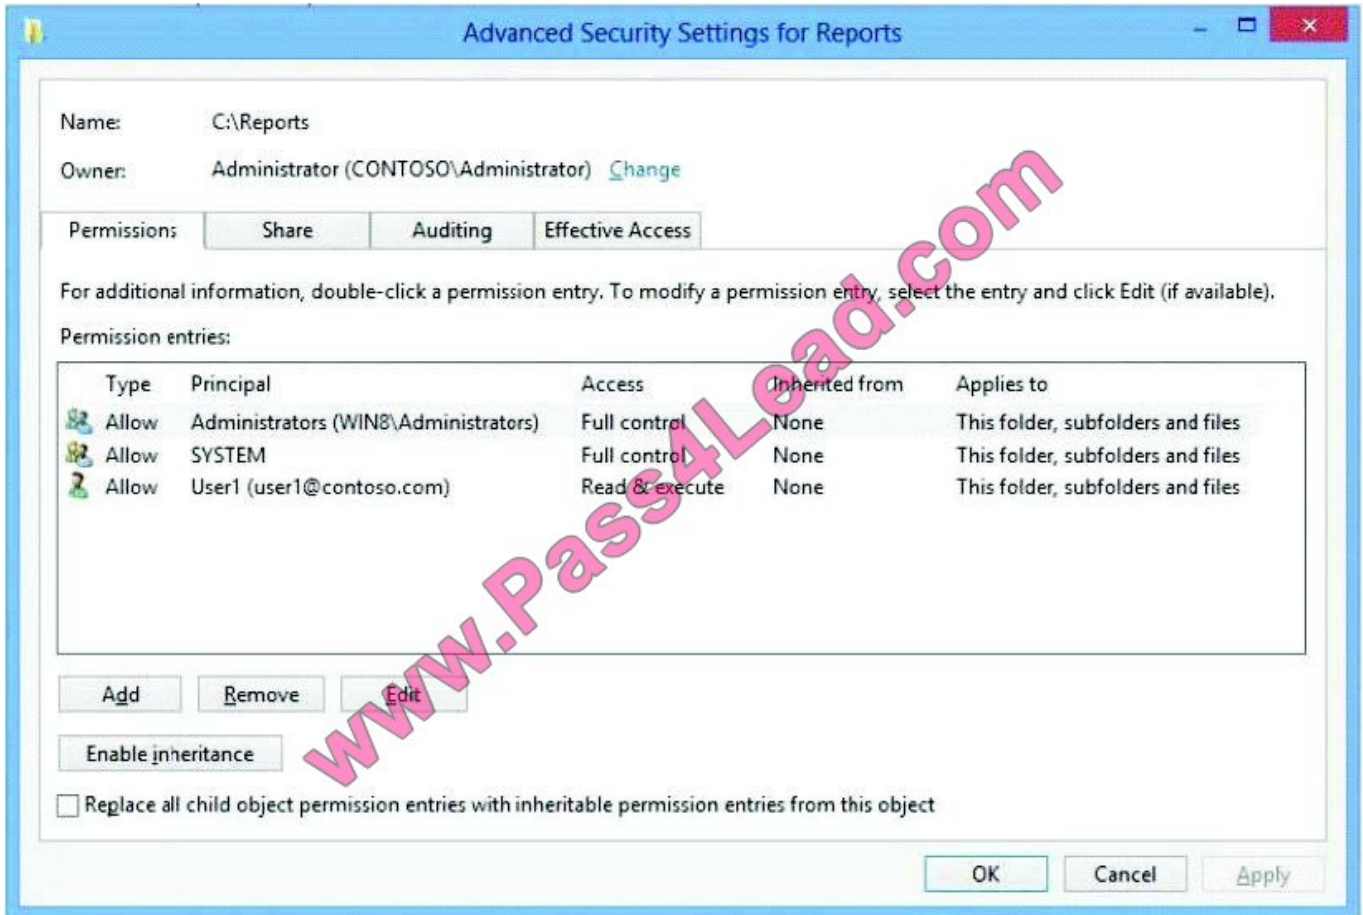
Advanced Security Settings for Reports

Name: C:\Reports

Owner: Administrator (CONTOSO\Administrator) Change

Permissions | Share | Auditing | Effective Access

For additional information, double-click a permission entry. To modify a permission entry, select the entry and click Edit (if available).

Permission entries:

| Type | Principal | Access | Inherited from | Applies to |
|---|---|---|---|---|
| Allow | Administrators (WIN8\Administrators) | Full control | None | This folder, subfolders and files |
| Allow | SYSTEM | Full control | None | This folder, subfolders and files |
| Allow | User1 (user1@contoso.com) | Read & execute | None | This folder, subfolders and files |

Add | Remove | Edit

Enable inheritance

Replace all child object permission entries with inheritable permission entries from this object

OK | Cancel | Apply

www.Pass4Lead.com